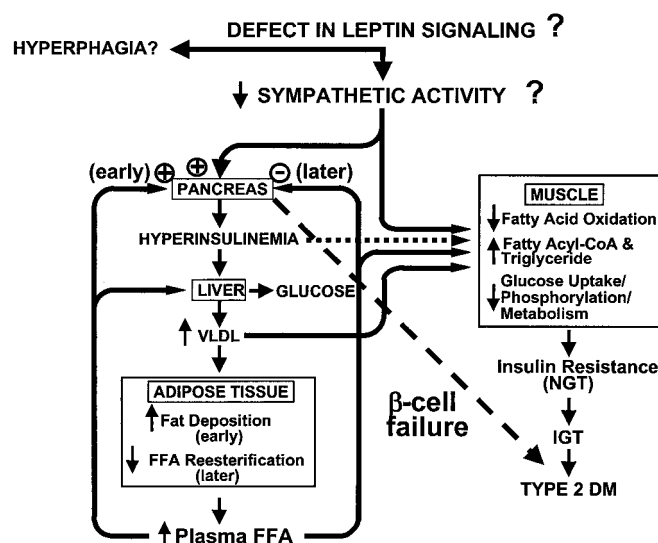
DEFECT IN LEPTIN SIGNALING ?

HYPERPHAGIA?

↓ SYMPATHETIC ACTIVITY ?

(early) ⊕ ⊕ ⊖ (later)

PANCREAS

HYPERINSULINEMIA

LIVER → GLUCOSE

↑ VLDL

ADIPOSE TISSUE

↑ Fat Deposition (early)

↓ FFA Reesterification (later)

↑ Plasma FFA

MUSCLE

↓ Fatty Acid Oxidation

↑ Fatty Acyl-CoA & Triglyceride

↓ Glucose Uptake/ Phosphorylation/ Metabolism

Insulin Resistance (NGT)

IGT

TYPE 2 DM

β-cell failure